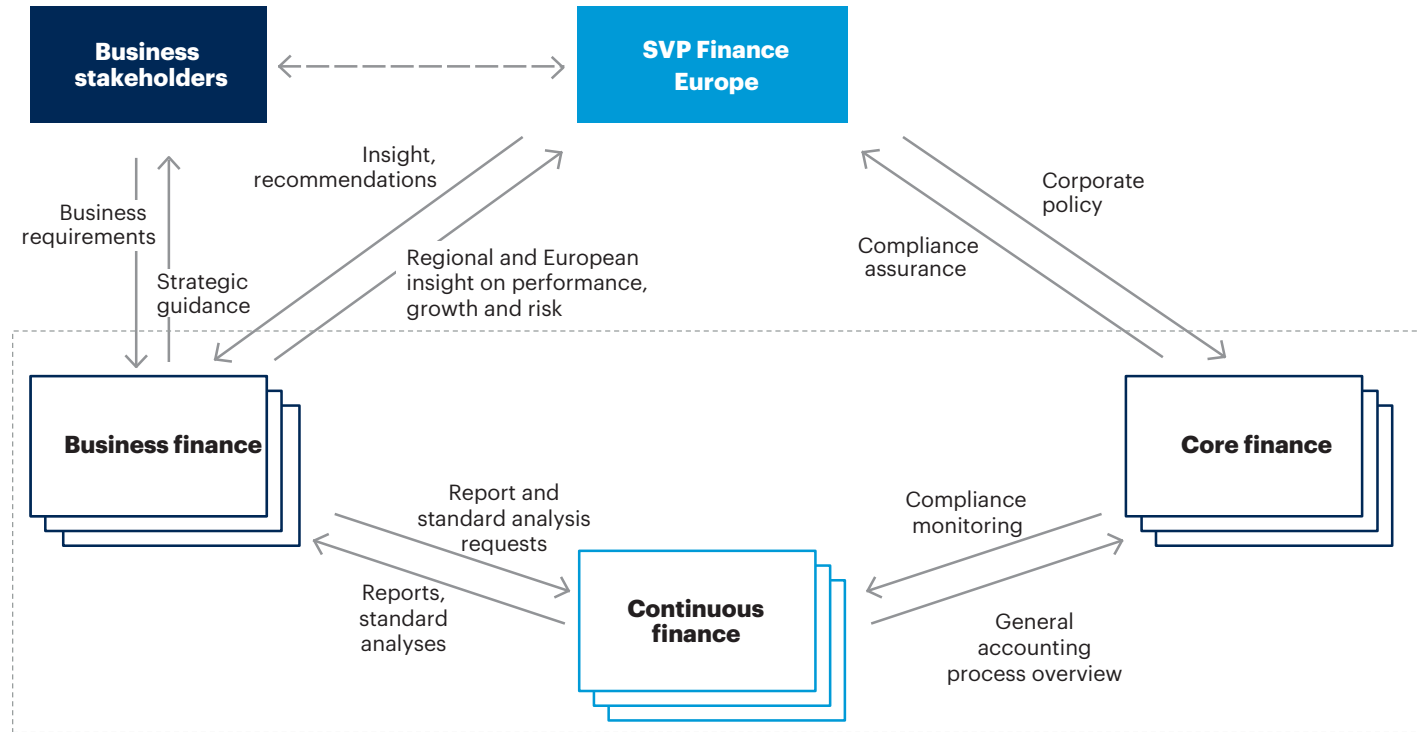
Business stakeholders

SVP Finance Europe

Insight, recommendations

Corporate policy

Business requirements

Strategic guidance

Regional and European insight on performance, growth and risk

Compliance assurance

Business finance

Core finance

Report and standard analysis requests

Compliance monitoring

Reports, standard analyses

Continuous finance

General accounting process overview